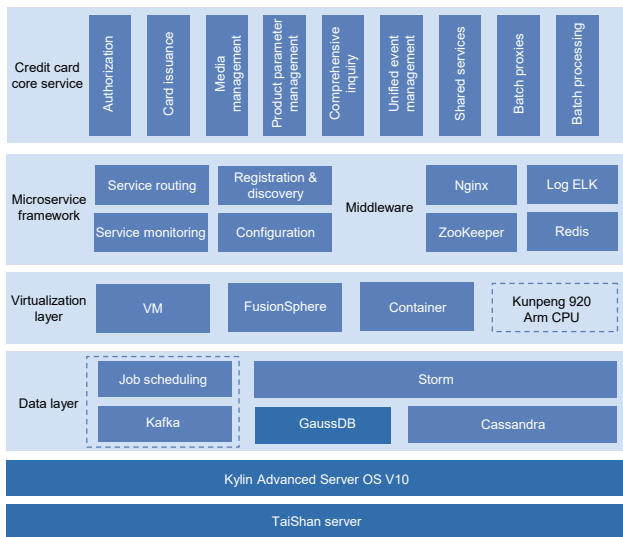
Credit card core service

Authorization

Card issuance

Media management

Product parameter management

Comprehensive inquiry

Unified event management

Shared services

Batch proxies

Batch processing

Microservice framework

Service routing

Registration & discovery

Service monitoring

Configuration

Middleware

Nginx

Log ELK

ZooKeeper

Redis

Virtualization layer

VM

FusionSphere

Container

Kunpeng 920 Arm CPU

Data layer

Job scheduling

Storm

Kafka

GaussDB

Cassandra

Kylin Advanced Server OS V10

TaiShan server